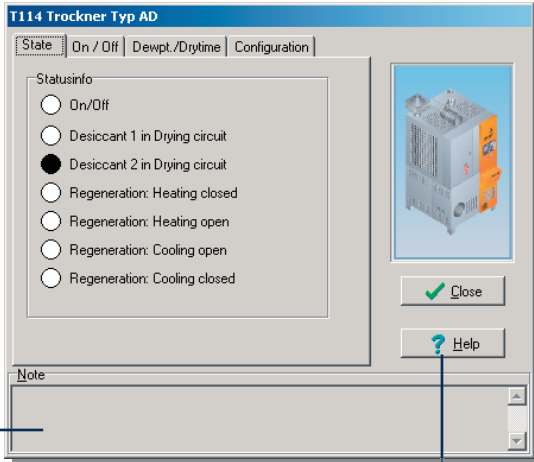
T114 Trockner Typ AD

State | On / Off | Dewpt./Drytime | Configuration

Statusinfo

On/Off

Desiccant 1 in Drying circuit

Desiccant 2 in Drying circuit

Regeneration: Heating closed

Regeneration: Heating open

Regeneration: Cooling open

Regeneration: Cooling closed

Close

Help

Note